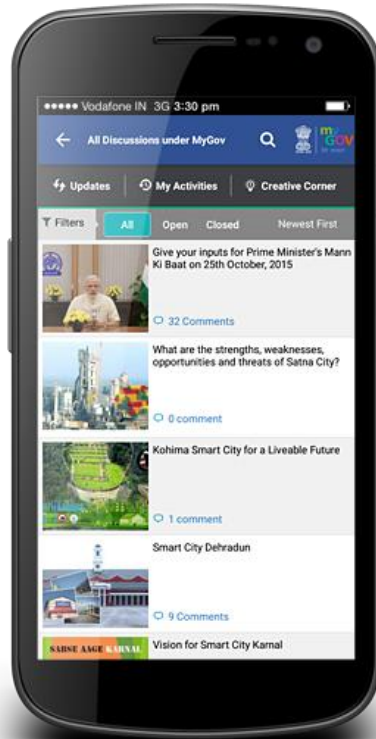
●●●●● Vodafone IN 3G 3:30 pm

All Discussions under MyGov

myGOV

Updates | My Activities | Creative Corner

Filters | All | Open | Closed | Newest First

Give your inputs for Prime Minister's Mann Ki Baat on 25th October, 2015

32 Comments

What are the strengths, weaknesses, opportunities and threats of Satna City?

0 comment

Kohima Smart City for a Liveable Future

1 comment

Smart City Dehradun

9 Comments

SABSE AAGE KARNAL

Vision for Smart City Karnal